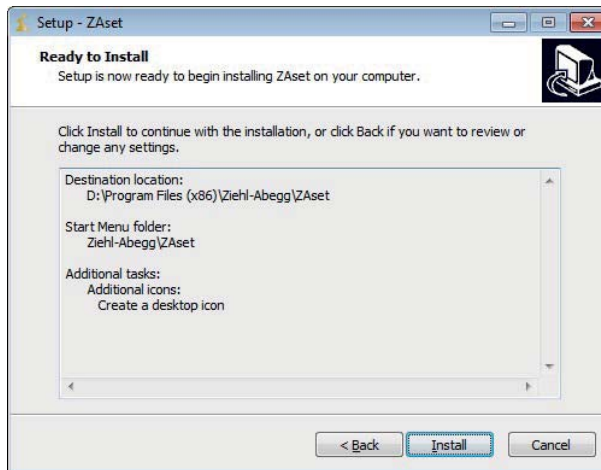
Setup - ZAset

Ready to Install
Setup is now ready to begin installing ZAset on your computer.

Click Install to continue with the installation, or click Back if you want to review or change any settings.

Destination location:
D:\Program Files (x86)\Ziehl-Abegg\ZAset

Start Menu folder:
Ziehl-Abegg\ZAset

Additional tasks:
Additional icons:
Create a desktop icon

< Back
Install
Cancel